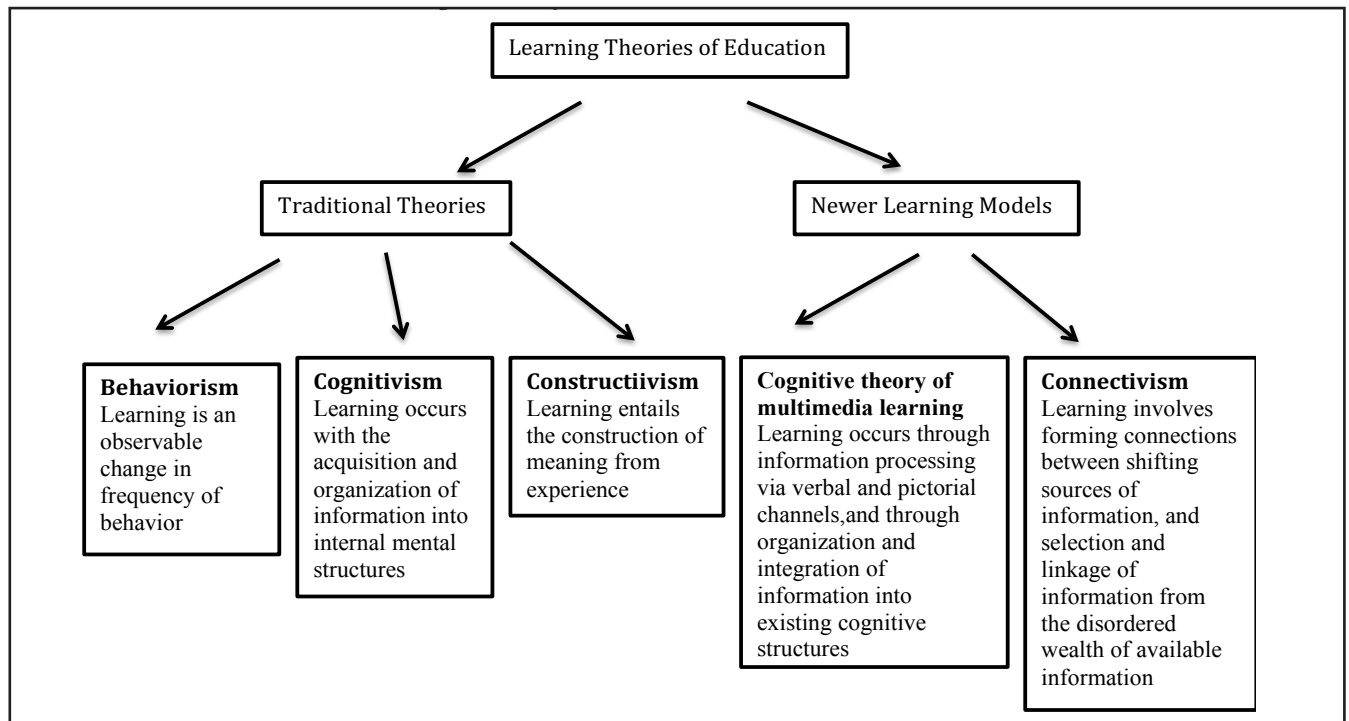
Learning Theories of Education

Traditional Theories

Newer Learning Models

**Behaviorism**
Learning is an observable change in frequency of behavior

**Cognitivism**
Learning occurs with the acquisition and organization of information into internal mental structures

**Constructiivism**
Learning entails the construction of meaning from experience

**Cognitive theory of multimedia learning**
Learning occurs through information processing via verbal and pictorial channels,and through organization and integration of information into existing cognitive structures

**Connectivism**
Learning involves forming connections between shifting sources of information, and selection and linkage of information from the disordered wealth of available information